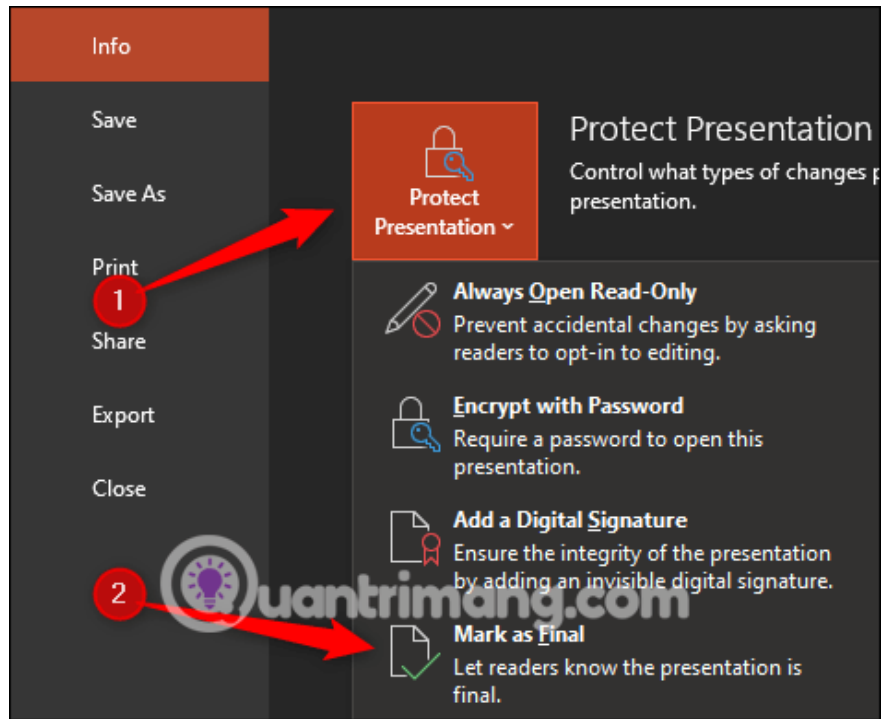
Info

Save

Save As

Print

Share

Export

Close

Protect Presentation

Protect Presentation

Control what types of changes p presentation.

1

Always Open Read-Only
Prevent accidental changes by asking readers to opt-in to editing.

Encrypt with Password
Require a password to open this presentation.

Add a Digital Signature
Ensure the integrity of the presentation by adding an invisible digital signature.

2

Quantrimang.com

Mark as Final
Let readers know the presentation is final.